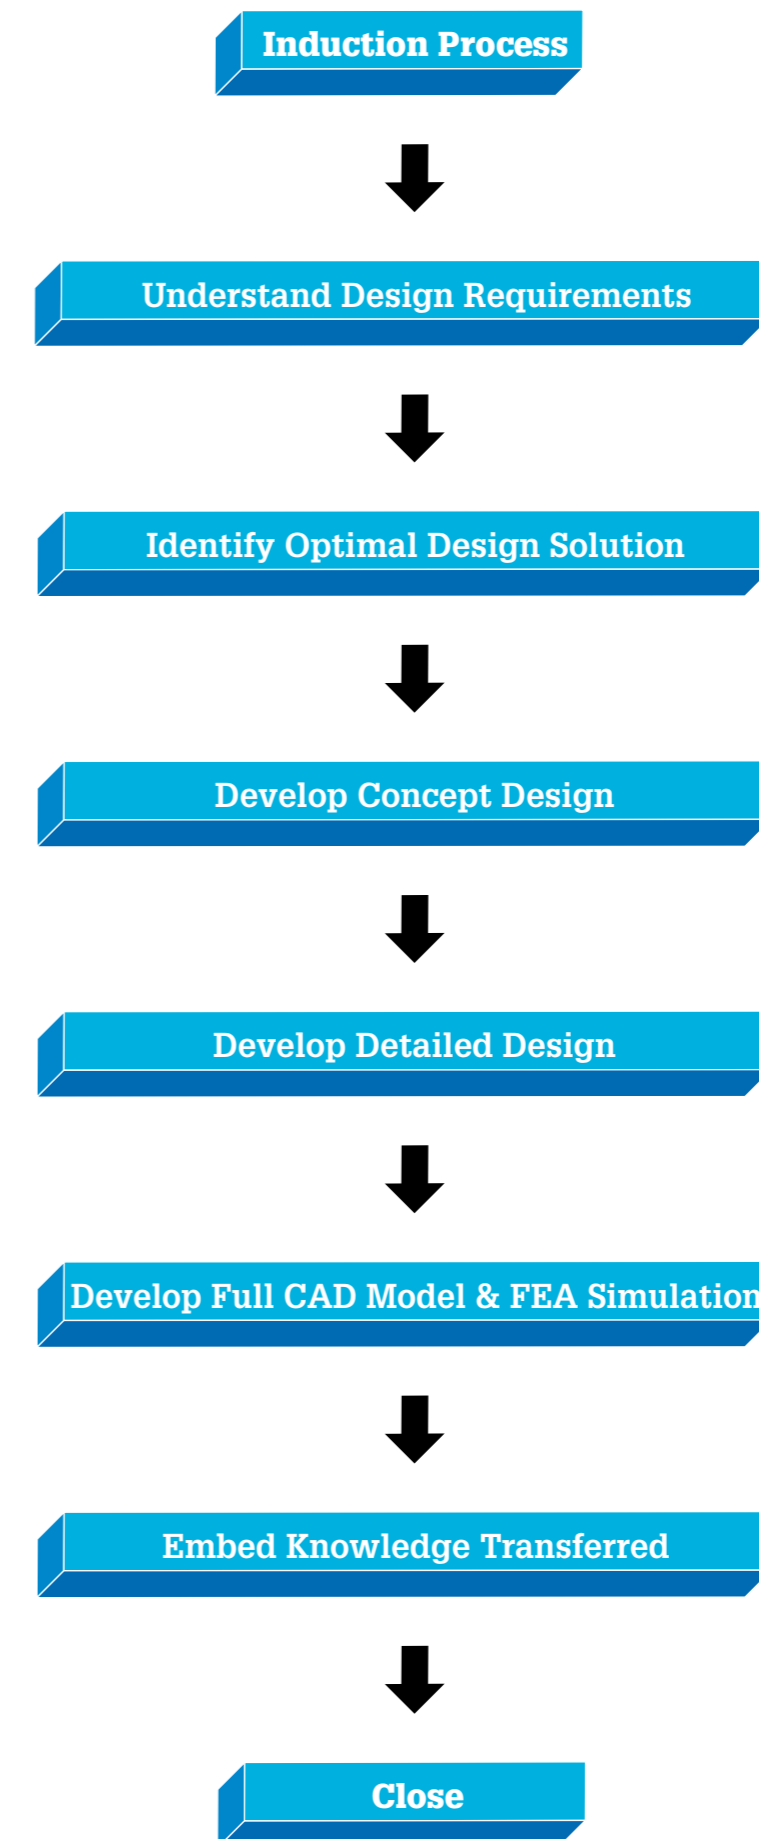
Induction Process

Understand Design Requirements

Identify Optimal Design Solution

Develop Concept Design

Develop Detailed Design

Develop Full CAD Model & FEA Simulation

Embed Knowledge Transferred

Close